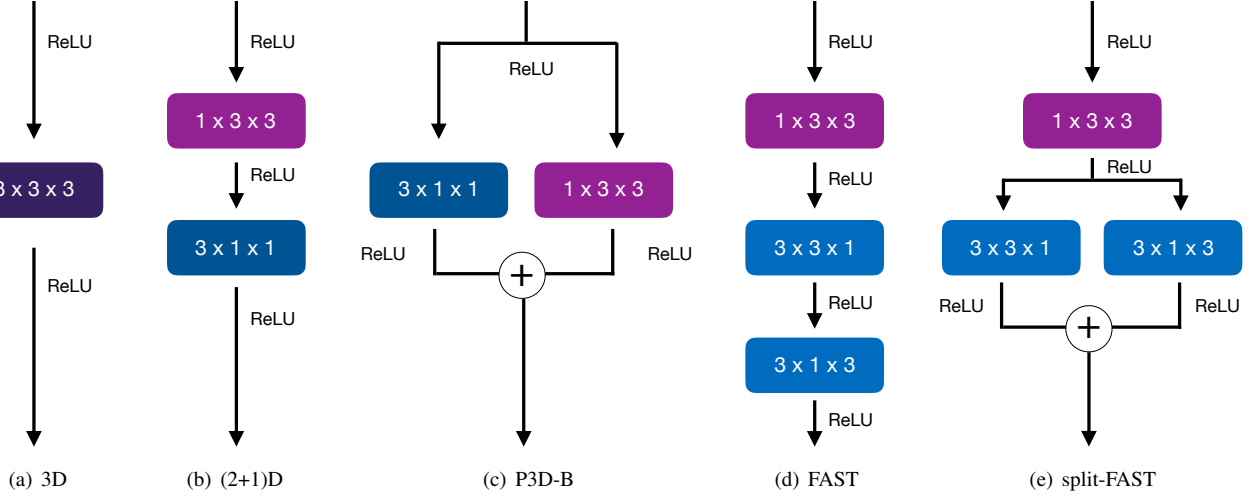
ReLU

3 x 3 x 3

ReLU

(a) 3D

ReLU

1 x 3 x 3

ReLU

3 x 1 x 1

ReLU

(b) (2+1)D

ReLU

3 x 1 x 1

1 x 3 x 3

ReLU

ReLU

+

(c) P3D-B

ReLU

1 x 3 x 3

ReLU

3 x 3 x 1

ReLU

3 x 1 x 3

ReLU

(d) FAST

ReLU

1 x 3 x 3

ReLU

3 x 3 x 1

3 x 1 x 3

ReLU

ReLU

+

(e) split-FAST